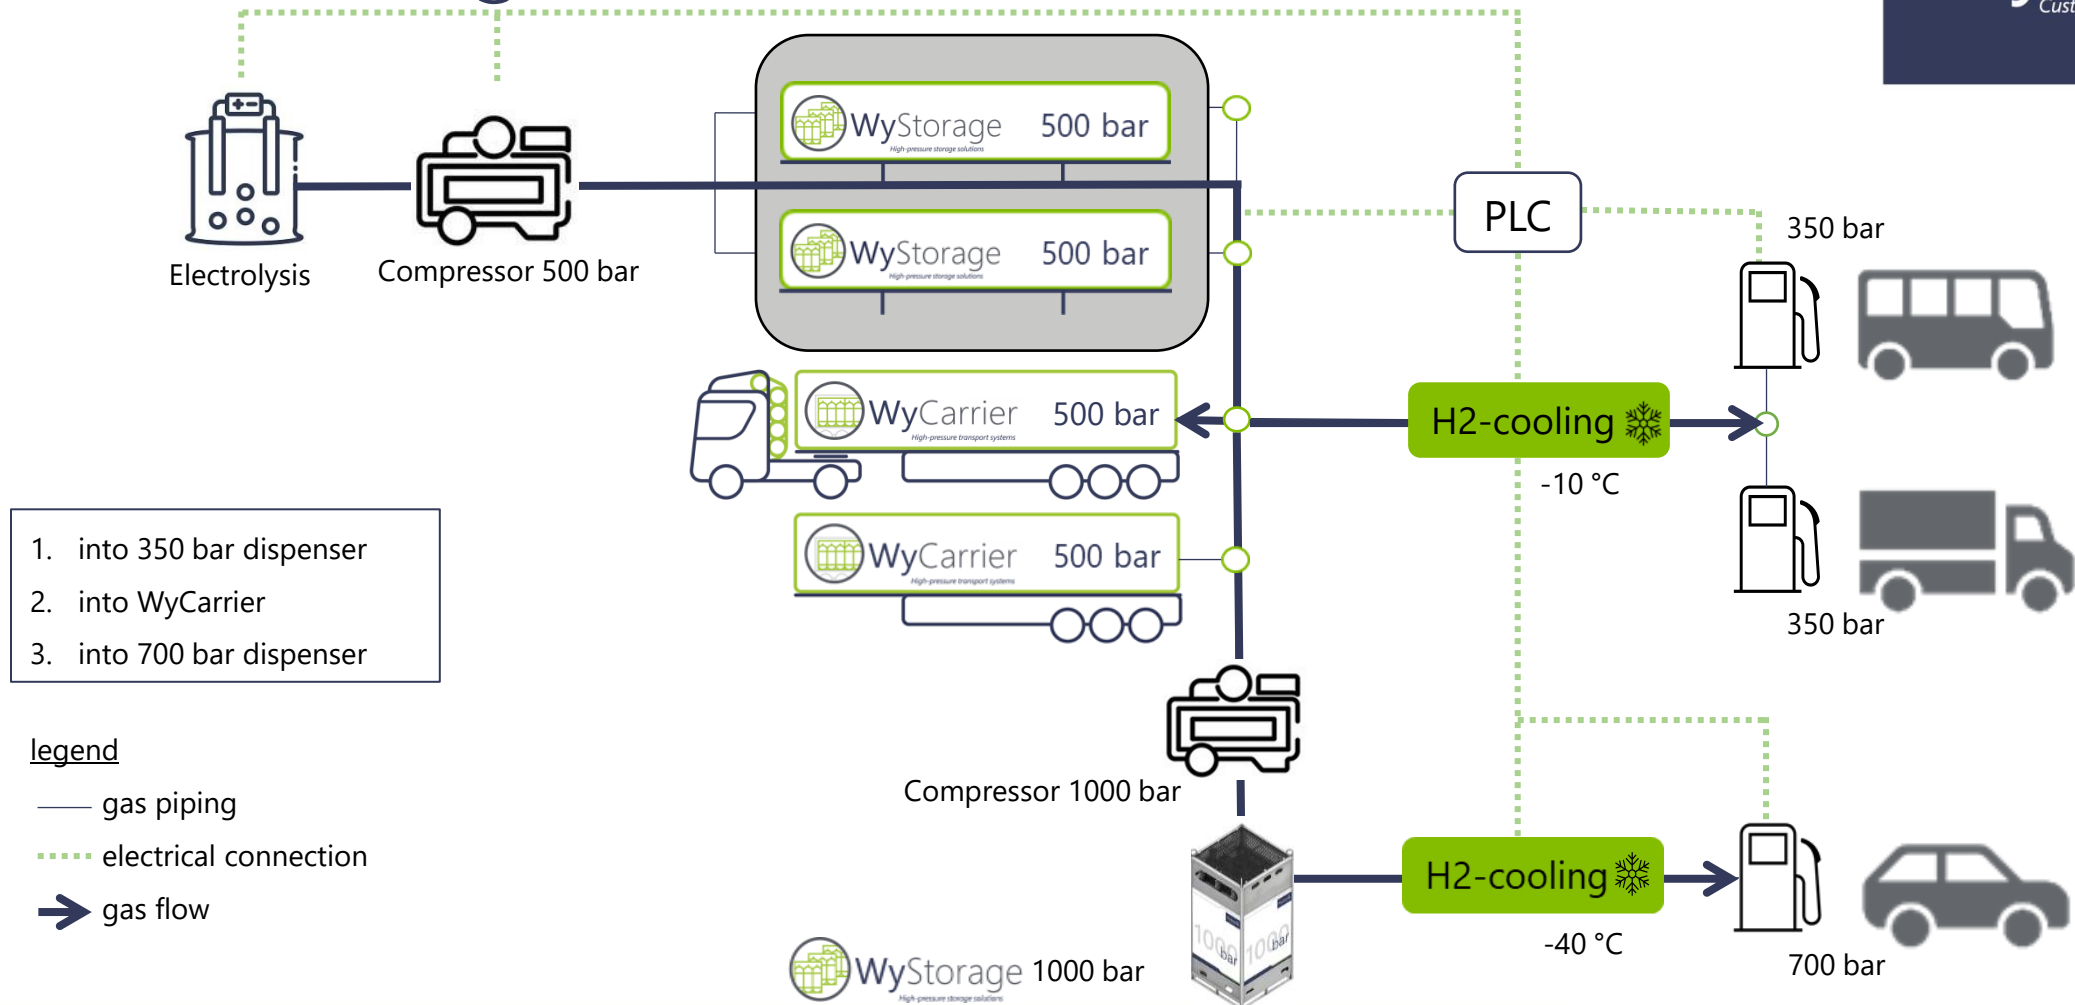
Cust

Electrolysis

Compressor 500 bar

WyStorage High-pressure storage solutions 500 bar

WyStorage High-pressure storage solutions 500 bar

PLC

350 bar

WyCarrier High-pressure transport systems 500 bar

H2-cooling

-10 °C

WyCarrier High-pressure transport systems 500 bar

350 bar

1. into 350 bar dispenser
2. into WyCarrier
3. into 700 bar dispenser

legend
gas piping
electrical connection
gas flow

Compressor 1000 bar

H2-cooling

-40 °C

700 bar

1000 bar 1000 bar

WyStorage High-pressure storage solutions 1000 bar